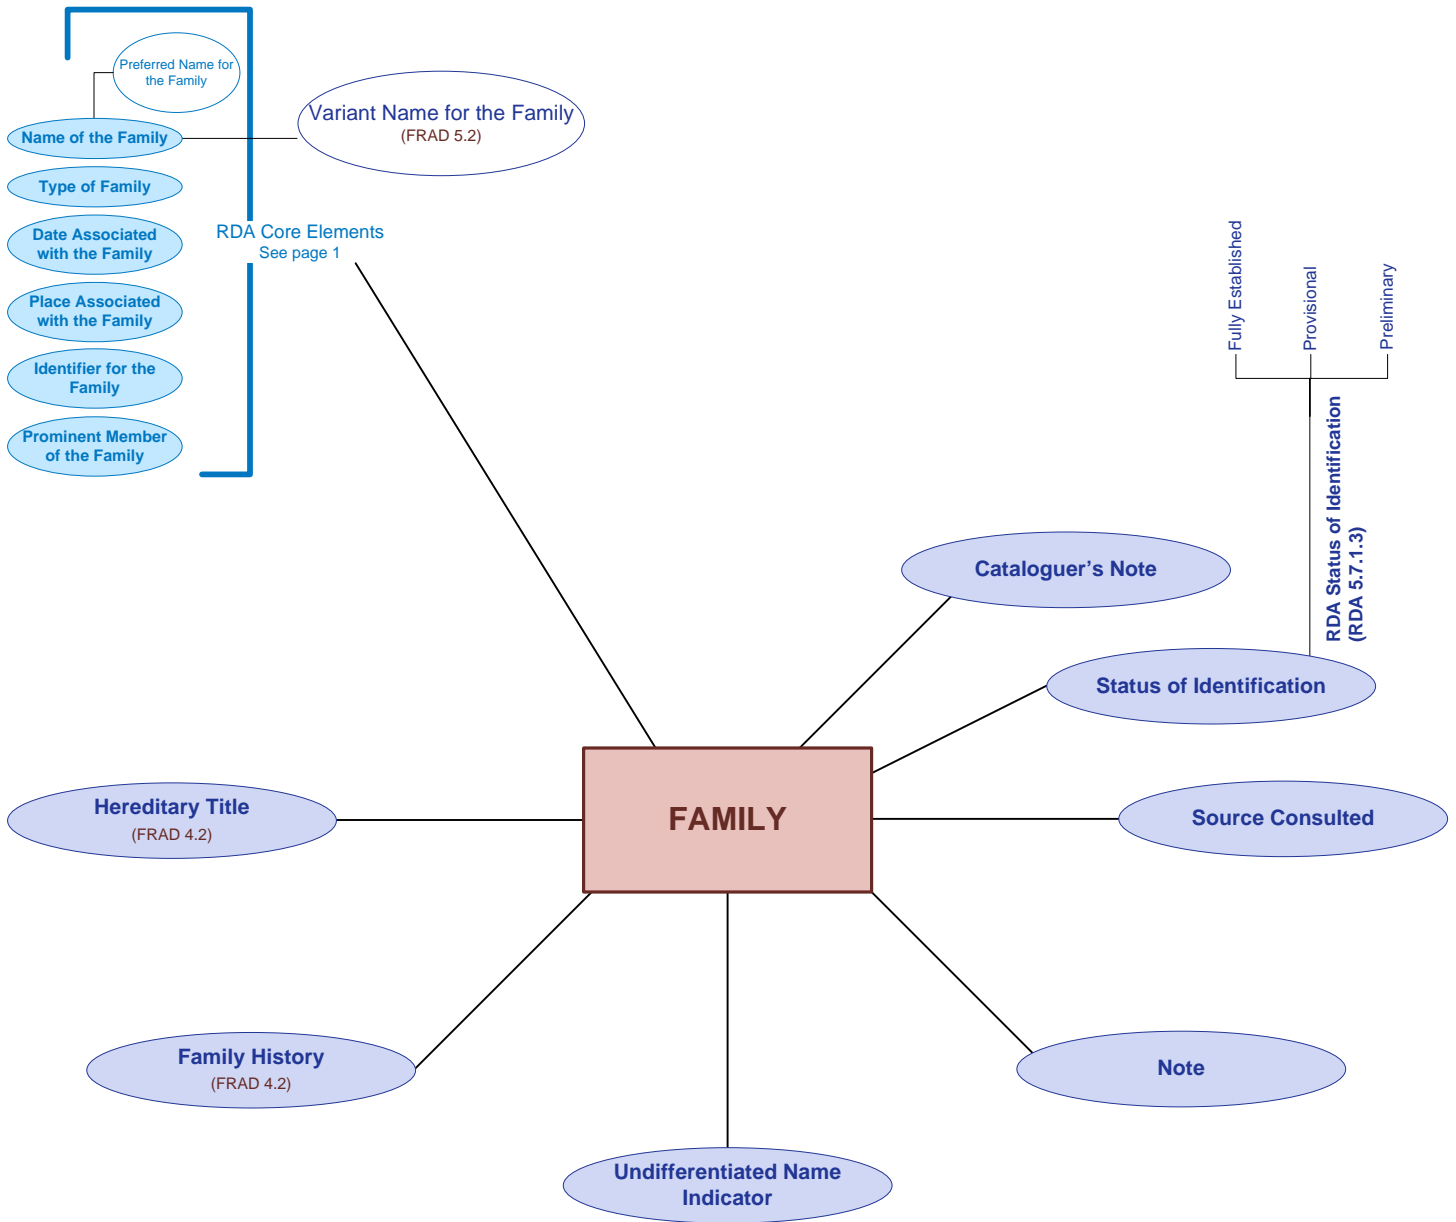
Preferred Name for the Family

Name of the Family

Variant Name for the Family
(FRAD 5.2)

Type of Family

Date Associated with the Family

RDA Core Elements
See page 1

Place Associated with the Family

Identifier for the Family

Prominent Member of the Family

Fully Established

Provisional

Preliminary

RDA Status of Identification
(RDA 5.7.1.3)

Cataloguer's Note

Status of Identification

Hereditary Title
(FRAD 4.2)

FAMILY

Source Consulted

Family History
(FRAD 4.2)

Note

Undifferentiated Name Indicator